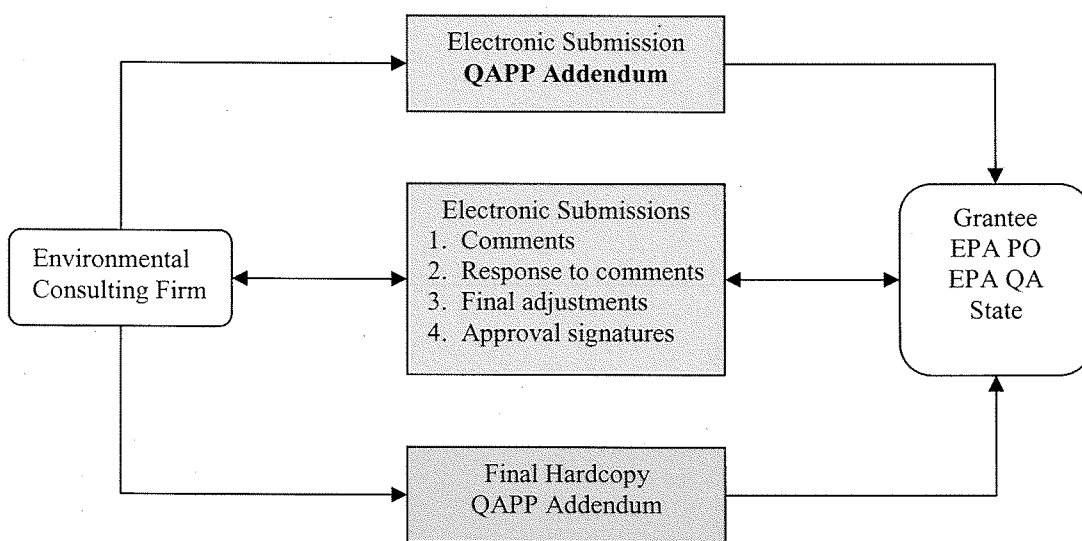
Electronic Submission
**QAPP Addendum**

Environmental Consulting Firm

Electronic Submissions
1. Comments
2. Response to comments
3. Final adjustments
4. Approval signatures

Grantee
EPA PO
EPA QA
State

Final Hardcopy
QAPP Addendum